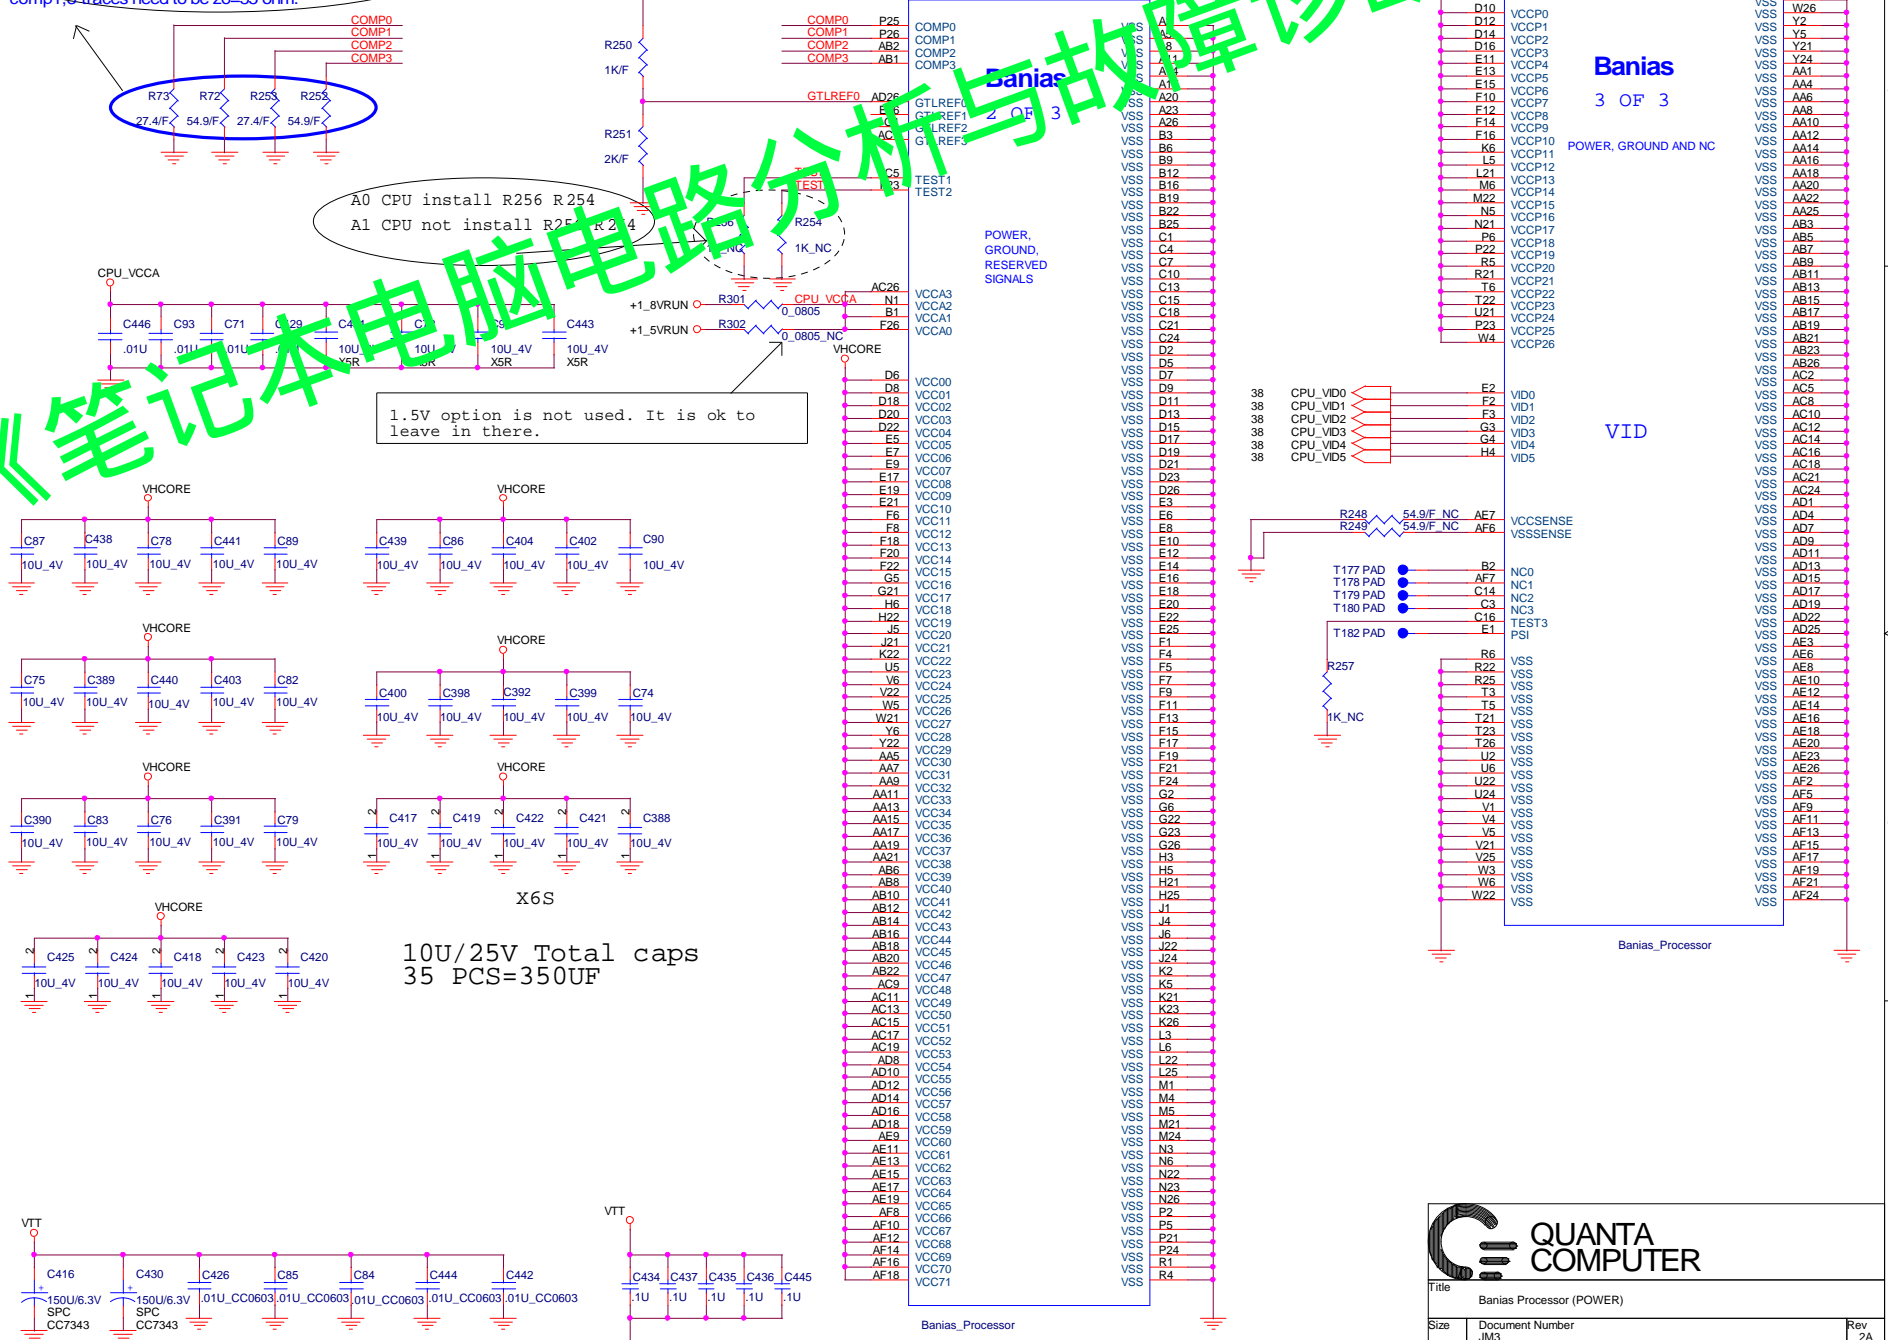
comp1,3 traces need to be 20-55 ohm.

COMP0
COMP1
COMP2
COMP3

R73 R72 R253 R252
27.4/F 54.9/F 27.4/F 54.9/F

R250
1K/F
R251
2K/F

COMP0 P25
COMP1 P26
COMP2 AB2
COMP3 AB1

GTLREF0 AD26

COMP0
COMP1
COMP2
COMP3
GTLREF0
GTLREF1
GTLREF2
GTLREF3
TEST1
TEST2

Banias
2 OF 3

A0 CPU install R256 R254
A1 CPU not install R256 R254

R256
R254
1K_NC

CPU_VCCA
C446 .01U
C93 .01U
C71 .01U
C29
C443 10U_4V X5R
10U_4V X5R

+1_8VRUN R301 0_0805 CPU_VCCA
+1_5VRUN R302 0_0805_NC
VHCORE

VCCA3 N1
VCCA2 B1
VCCA1 F26
VCCA0 AC26

1.5V option is not used. It is ok to leave in there.

POWER, GROUND, RESERVED SIGNALS

VHCORE
C87 10U_4V
C438 10U_4V
C78 10U_4V
C441 10U_4V
C89 10U_4V

VHCORE
C439 10U_4V
C86 10U_4V
C404 10U_4V
C402 10U_4V
C90 10U_4V

VHCORE
C75 10U_4V
C389 10U_4V
C440 10U_4V
C403 10U_4V
C82 10U_4V

VHCORE
C400 10U_4V
C398 10U_4V
C392 10U_4V
C399 10U_4V
C74 10U_4V

VHCORE
C390 10U_4V
C83 10U_4V
C76 10U_4V
C391 10U_4V
C79 10U_4V

VHCORE
C417 10U_4V
C419 10U_4V
C422 10U_4V
C421 10U_4V
C388 10U_4V

X6S

VHCORE
C425 10U_4V
C424 10U_4V
C418 10U_4V
C423 10U_4V
C420 10U_4V

10U/25V Total caps
35 PCS=350UF

VTT
C416 150U/6.3V SPC CC7343
C430 150U/6.3V SPC CC7343
C426 .01U_CC0603
C85 .01U_CC0603
C84 .01U_CC0603
C444 .01U_CC0603
C442 .01U_CC0603

VTT
C434 .1U
C437 .1U
C435 .1U
C436 .1U
C445 .1U

VCC00 – VCC71
VSS

Banias_Processor

Banias
3 OF 3
POWER, GROUND AND NC

VCCP0 – VCCP26

38 CPU_VID0 E2 VID0
38 CPU_VID1 F2 VID1
38 CPU_VID2 F3 VID2
38 CPU_VID3 G3 VID3
38 CPU_VID4 G4 VID4
38 CPU_VID5 H4 VID5

VID

R248 54.9/F_NC AE7 VCCSENSE
R249 54.9/F_NC AF6 VSSSENSE

T177 PAD B2 NC0
T178 PAD AF7 NC1
T179 PAD C14 NC2
T180 PAD C3 NC3
C16 TEST3
T182 PAD E1 PSI

R257
1K_NC

Banias_Processor

QUANTA COMPUTER
Title
Banias Processor (POWER)
Size Document Number
JM3
Rev
2A

《笔记本电脑电路分析与故障诊断》